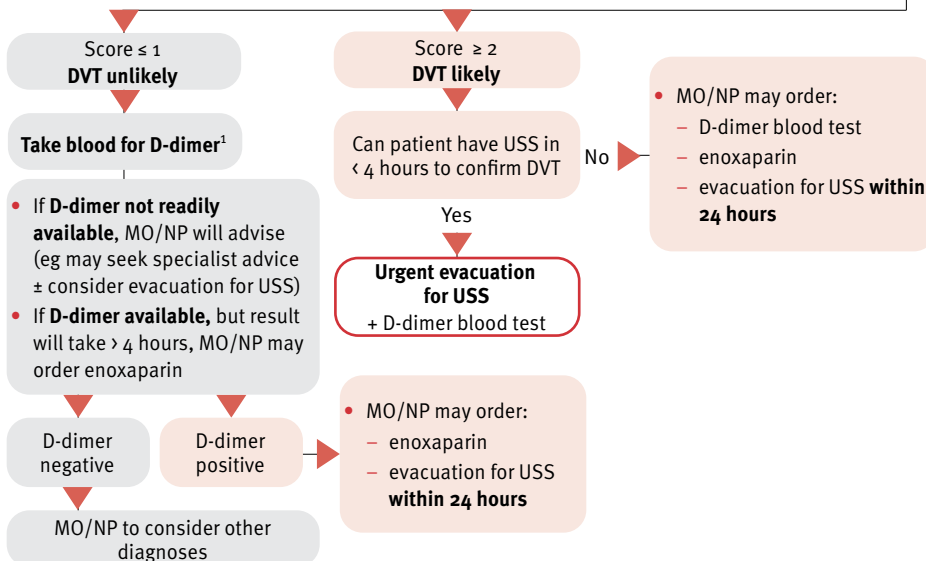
Score ≤ 1
**DVT unlikely**

**Take blood for D-dimer**$^1$

• If **D-dimer not readily available**, MO/NP will advise (eg may seek specialist advice ± consider evacuation for USS)
• If **D-dimer available,** but result will take › 4 hours, MO/NP may order enoxaparin

D-dimer negative

MO/NP to consider other diagnoses

D-dimer positive

• MO/NP may order:
– enoxaparin
– evacuation for USS **within 24 hours**

Score ≥ 2
**DVT likely**

Can patient have USS in ‹ 4 hours to confirm DVT

No

• MO/NP may order:
– D-dimer blood test
– enoxaparin
– evacuation for USS **within 24 hours**

Yes

**Urgent evacuation for USS**
+ D-dimer blood test